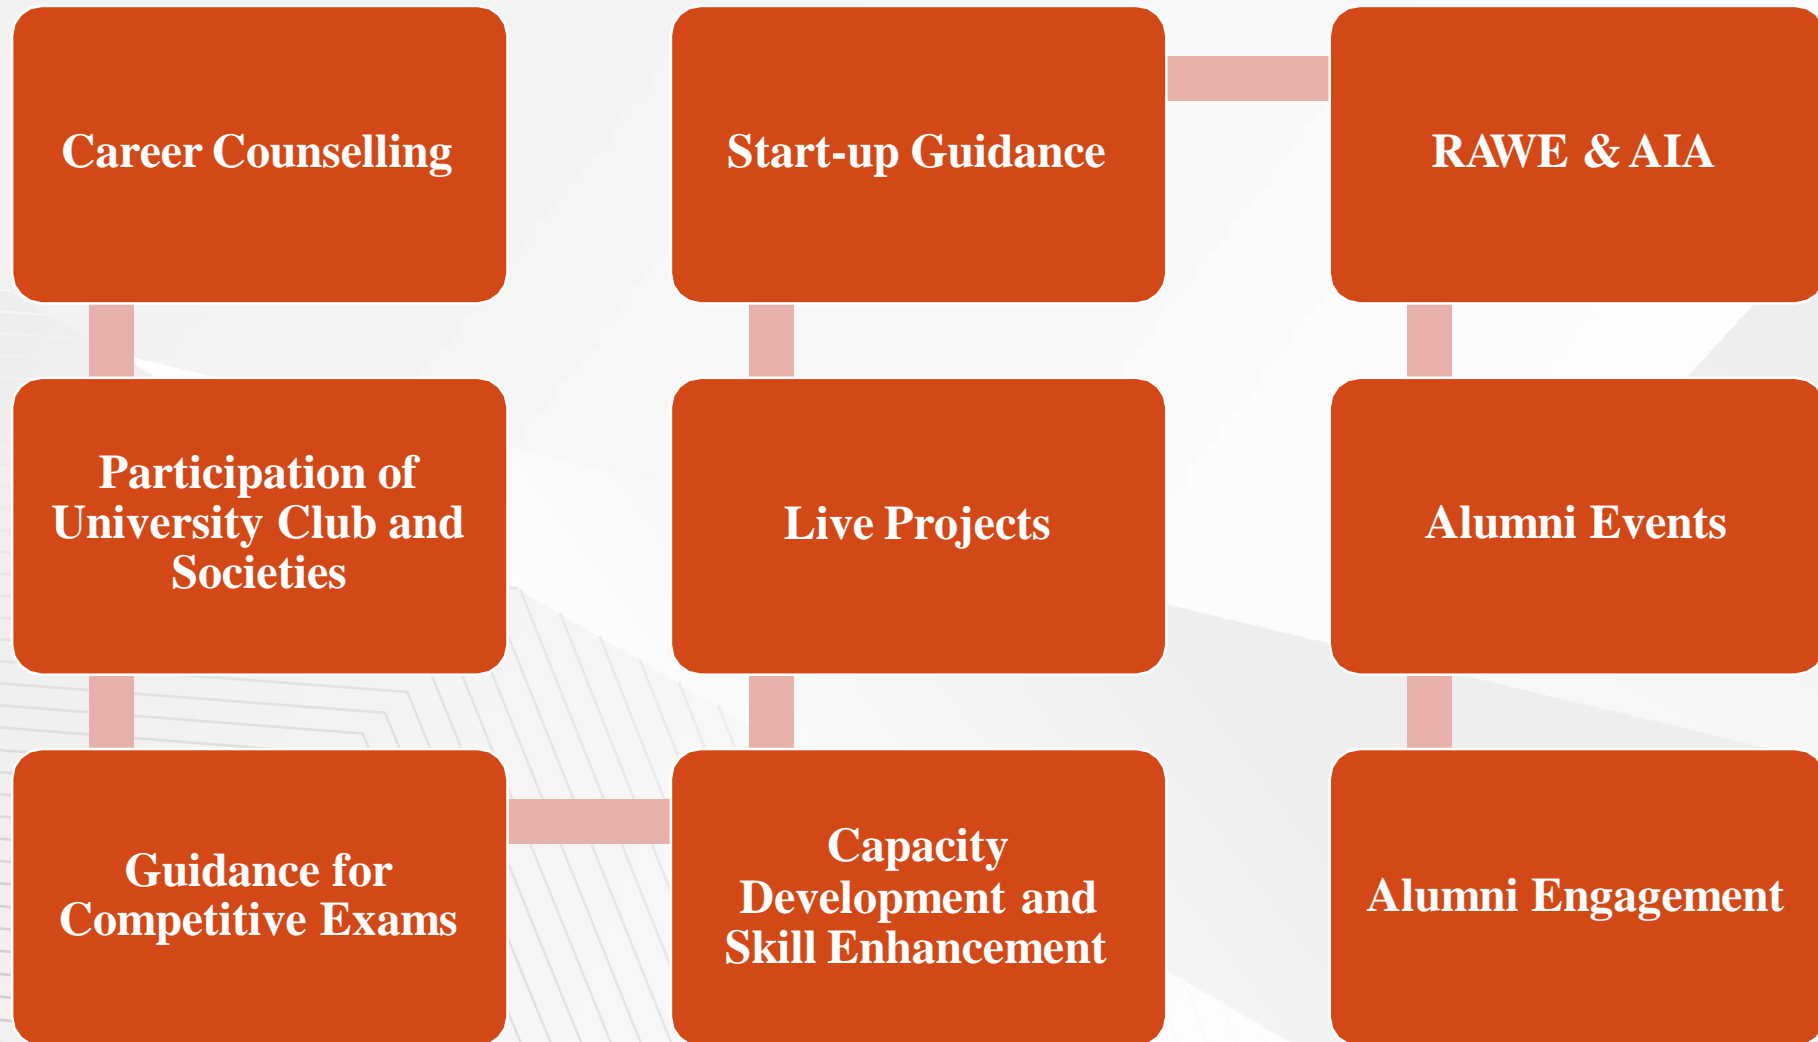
Career Counselling

Participation of University Club and Societies

Guidance for Competitive Exams

Capacity Development and Skill Enhancement

Live Projects

Start-up Guidance

RAWE & AIA

Alumni Events

Alumni Engagement